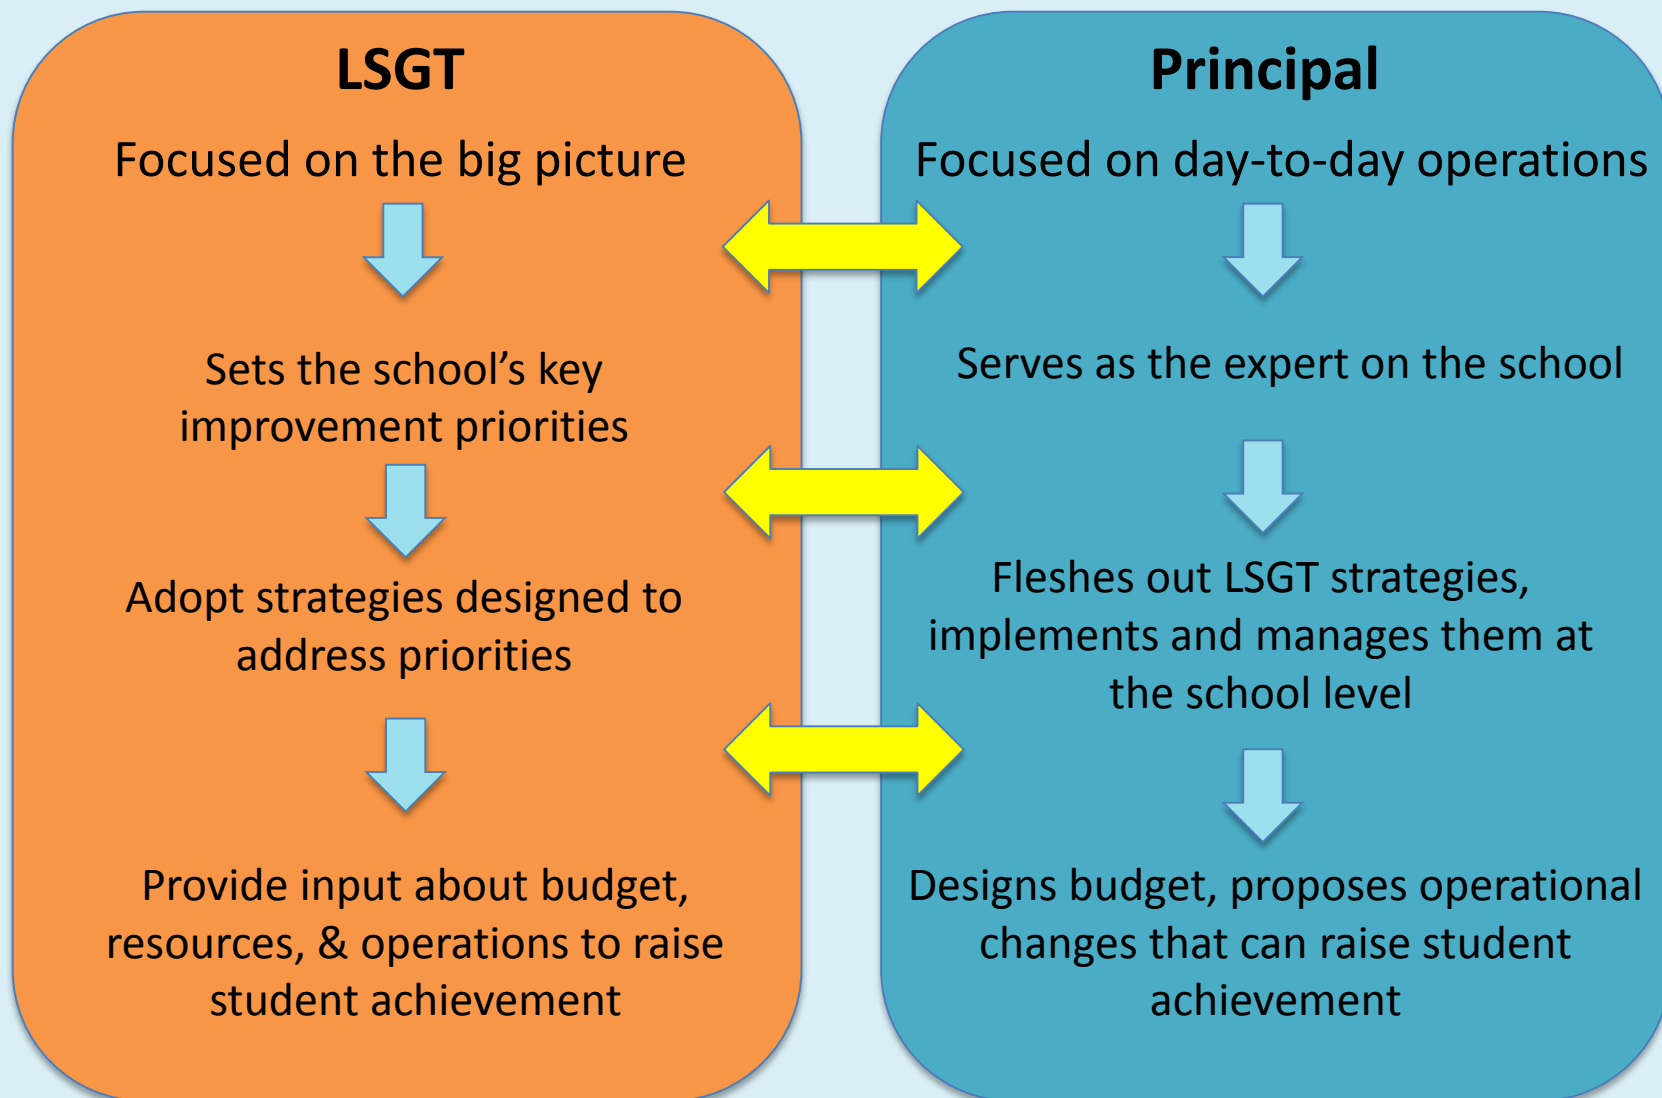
LSGT

Focused on the big picture

Sets the school’s key improvement priorities

Adopt strategies designed to address priorities

Provide input about budget, resources, & operations to raise student achievement

Principal

Focused on day-to-day operations

Serves as the expert on the school

Fleshes out LSGT strategies, implements and manages them at the school level

Designs budget, proposes operational changes that can raise student achievement